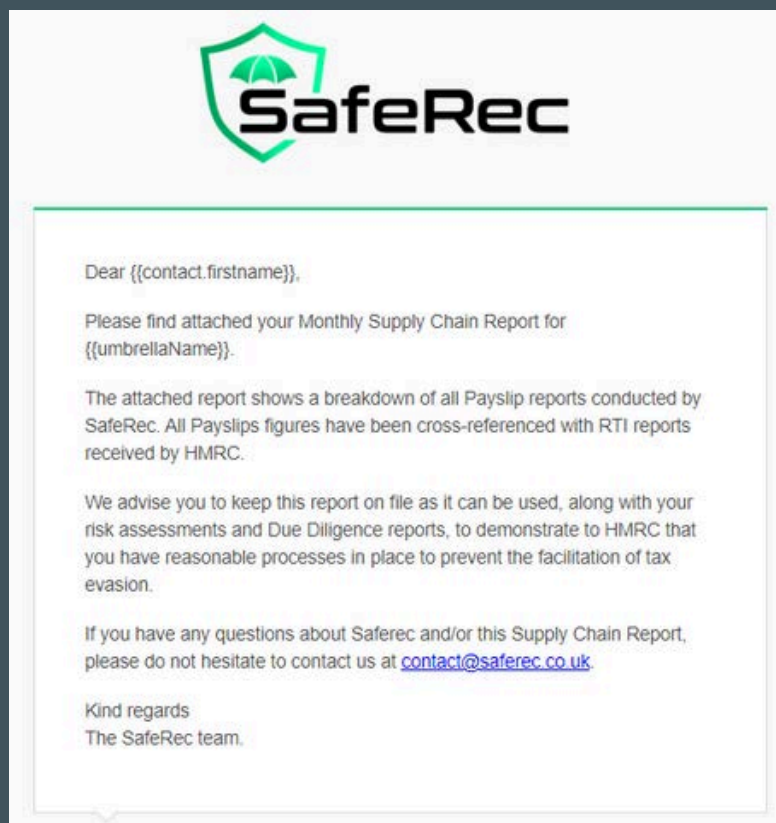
SafeRec

Dear {{contact.firstname}},

Please find attached your Monthly Supply Chain Report for {{umbrellaName}}.

The attached report shows a breakdown of all Payslip reports conducted by SafeRec. All Payslips figures have been cross-referenced with RTI reports received by HMRC.

We advise you to keep this report on file as it can be used, along with your risk assessments and Due Diligence reports, to demonstrate to HMRC that you have reasonable processes in place to prevent the facilitation of tax evasion.

If you have any questions about Saferec and/or this Supply Chain Report, please do not hesitate to contact us at contact@saferec.co.uk.

Kind regards
The SafeRec team.